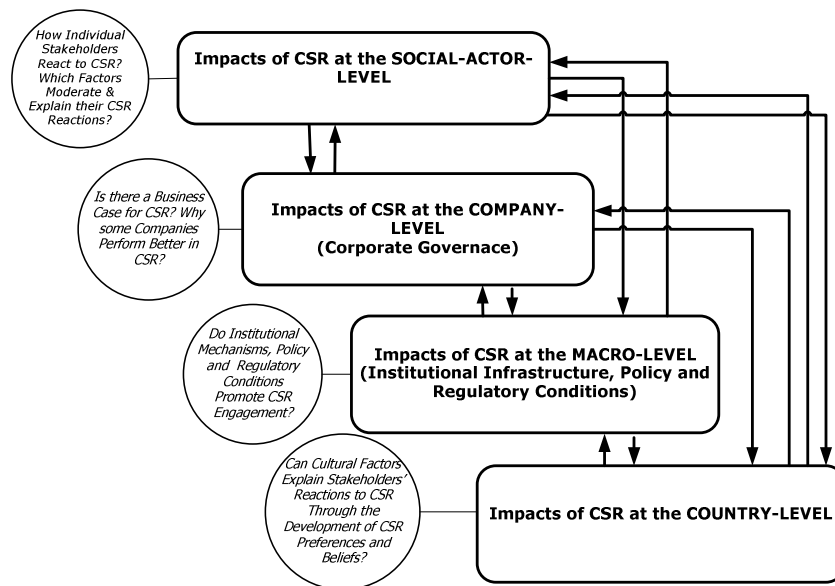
How Individual Stakeholders React to CSR? Which Factors Moderate & Explain their CSR Reactions?

Impacts of CSR at the SOCIAL-ACTOR-LEVEL

Is there a Business Case for CSR? Why some Companies Perform Better in CSR?

Impacts of CSR at the COMPANY-LEVEL (Corporate Governace)

Do Institutional Mechanisms, Policy and Regulatory Conditions Promote CSR Engagement?

Impacts of CSR at the MACRO-LEVEL (Institutional Infrastructure, Policy and Regulatory Conditions)

Can Cultural Factors Explain Stakeholders' Reactions to CSR Through the Development of CSR Preferences and Beliefs?

Impacts of CSR at the COUNTRY-LEVEL